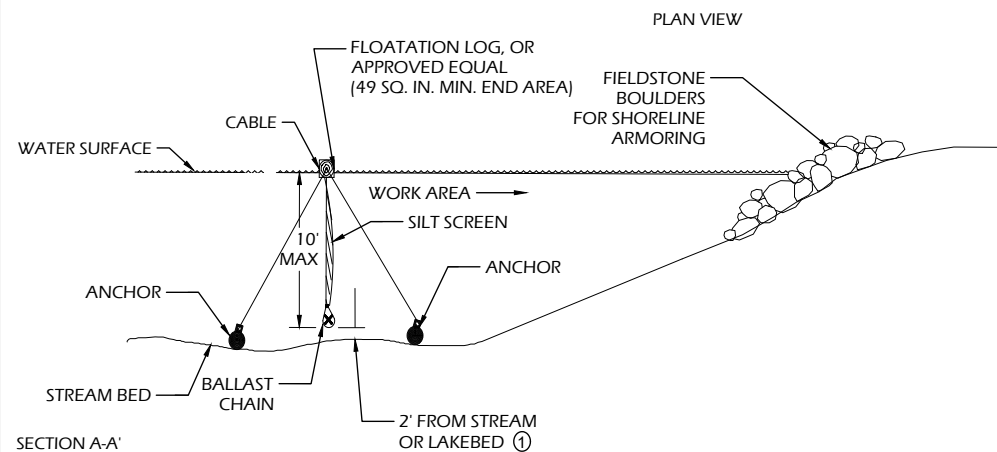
PLAN VIEW

FLOATATION LOG, OR APPROVED EQUAL (49 SQ. IN. MIN. END AREA)

FIELDSTONE BOULDERS FOR SHORELINE ARMORING

CABLE

WATER SURFACE

WORK AREA

SILT SCREEN

10' MAX

ANCHOR

ANCHOR

STREAM BED

BALLAST CHAIN

2' FROM STREAM OR LAKEBED ①

SECTION A-A'